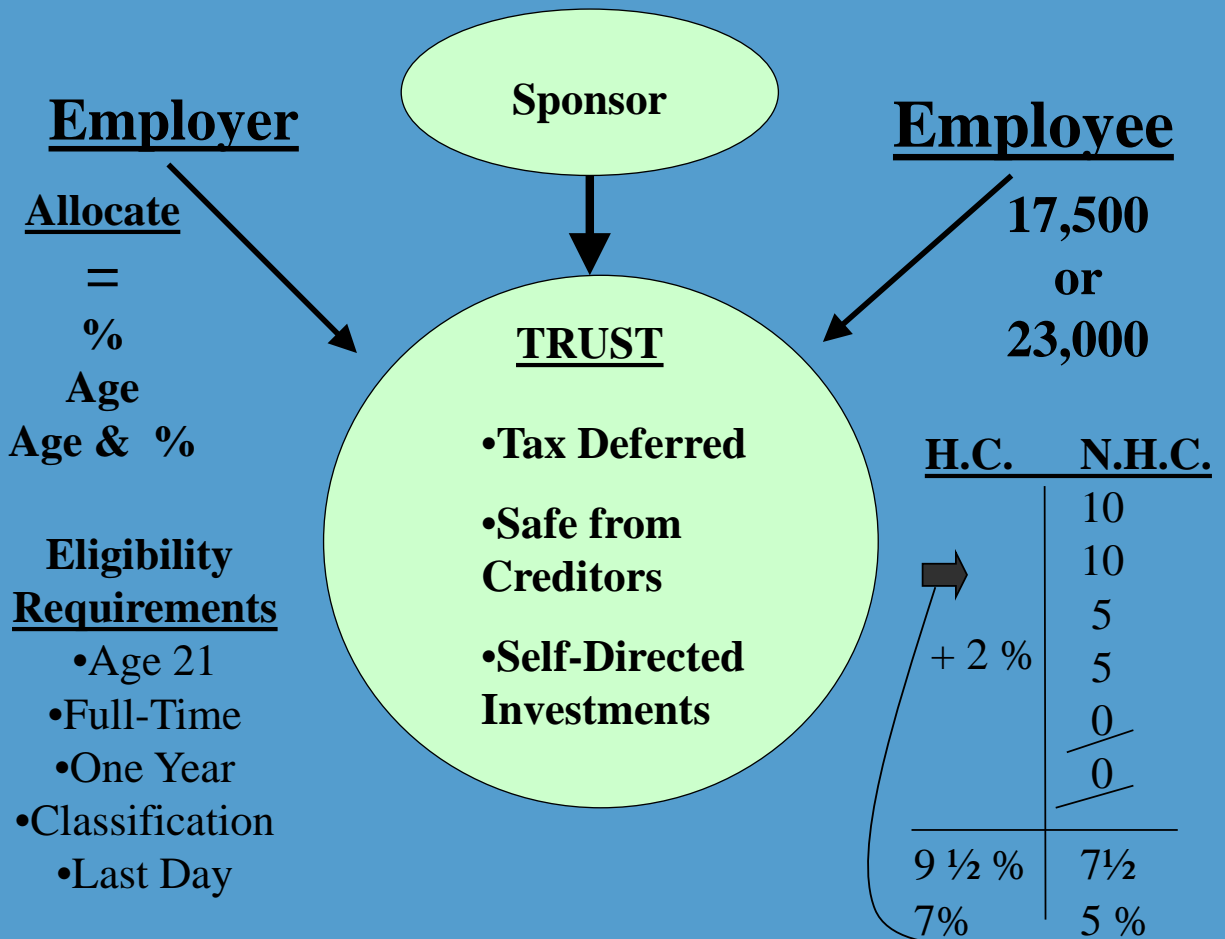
Employer

Sponsor

Employee

Allocate
=
%
Age
Age & %

17,500
or
23,000

TRUST

•Tax Deferred

•Safe from Creditors

•Self-Directed Investments

Eligibility Requirements
•Age 21
•Full-Time
•One Year
•Classification
•Last Day

| H.C. | N.H.C. |
|---|---|
| | 10 |
| | 10 |
| | 5 |
| + 2 % | 5 |
| | 0 |
| | 0 |
| 9 ½ % | 7½ |
| 7% | 5 % |